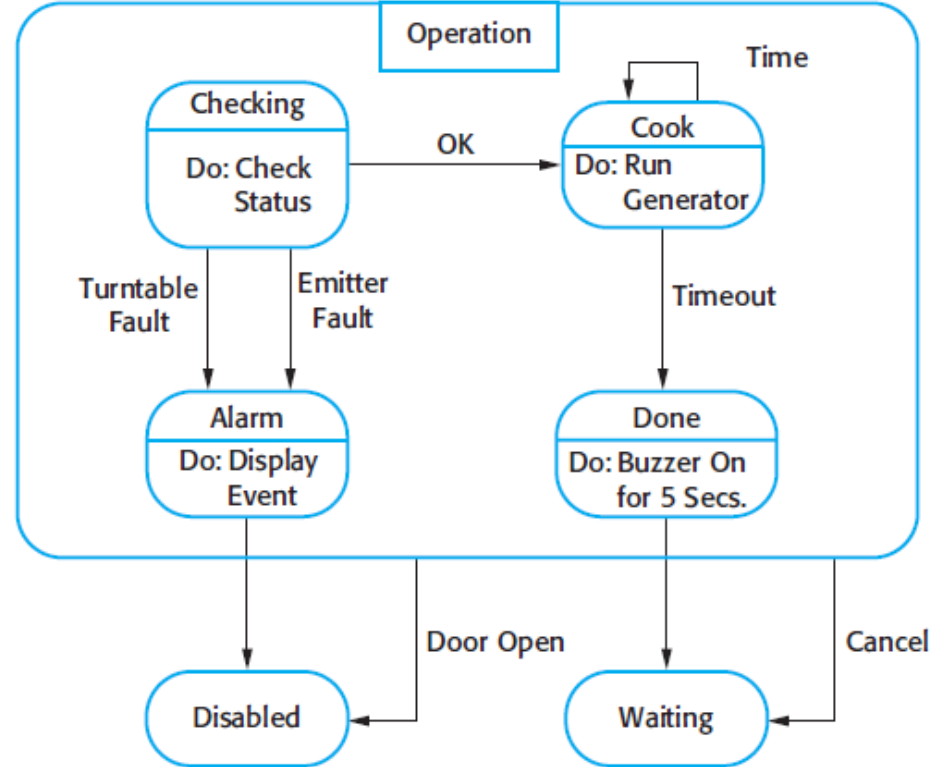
Operation

Time

Checking

Do: Check Status

OK

Cook

Do: Run Generator

Turntable Fault

Emitter Fault

Timeout

Alarm

Do: Display Event

Done

Do: Buzzer On for 5 Secs.

Door Open

Cancel

Disabled

Waiting